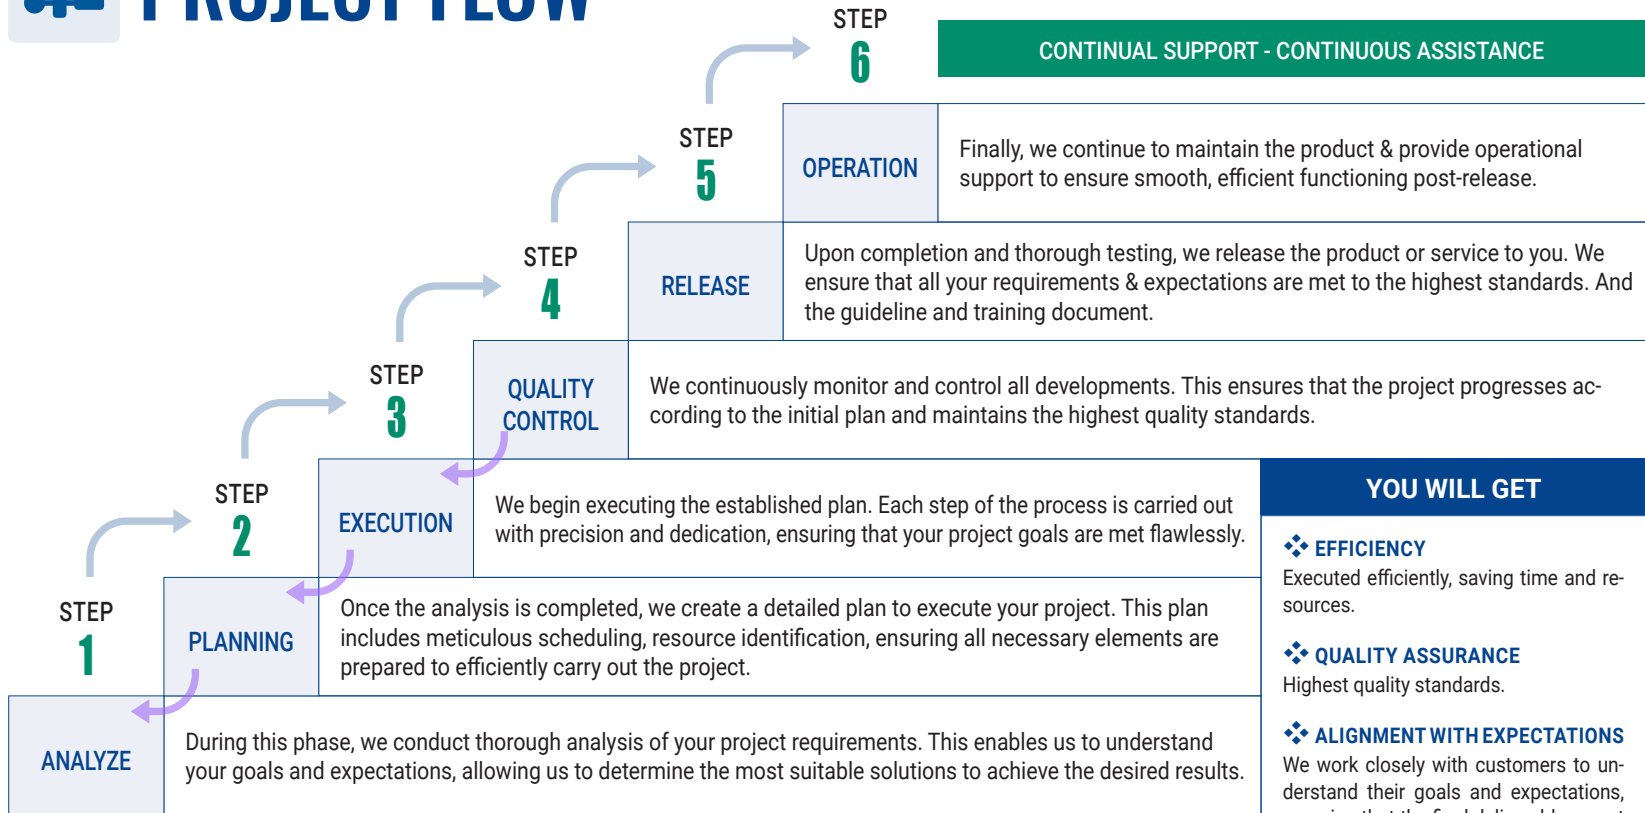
PROJECT FLOW

STEP 6

CONTINUAL SUPPORT - CONTINUOUS ASSISTANCE

STEP 5

OPERATION

Finally, we continue to maintain the product & provide operational support to ensure smooth, efficient functioning post-release.

STEP 4

RELEASE

Upon completion and thorough testing, we release the product or service to you. We ensure that all your requirements & expectations are met to the highest standards. And the guideline and training document.

STEP 3

QUALITY CONTROL

We continuously monitor and control all developments. This ensures that the project progresses according to the initial plan and maintains the highest quality standards.

STEP 2

EXECUTION

We begin executing the established plan. Each step of the process is carried out with precision and dedication, ensuring that your project goals are met flawlessly.

STEP 1

PLANNING

Once the analysis is completed, we create a detailed plan to execute your project. This plan includes meticulous scheduling, resource identification, ensuring all necessary elements are prepared to efficiently carry out the project.

ANALYZE

During this phase, we conduct thorough analysis of your project requirements. This enables us to understand your goals and expectations, allowing us to determine the most suitable solutions to achieve the desired results.

YOU WILL GET

EFFICIENCY
Executed efficiently, saving time and resources.

QUALITY ASSURANCE
Highest quality standards.

ALIGNMENT WITH EXPECTATIONS
We work closely with customers to understand their goals and expectations, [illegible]